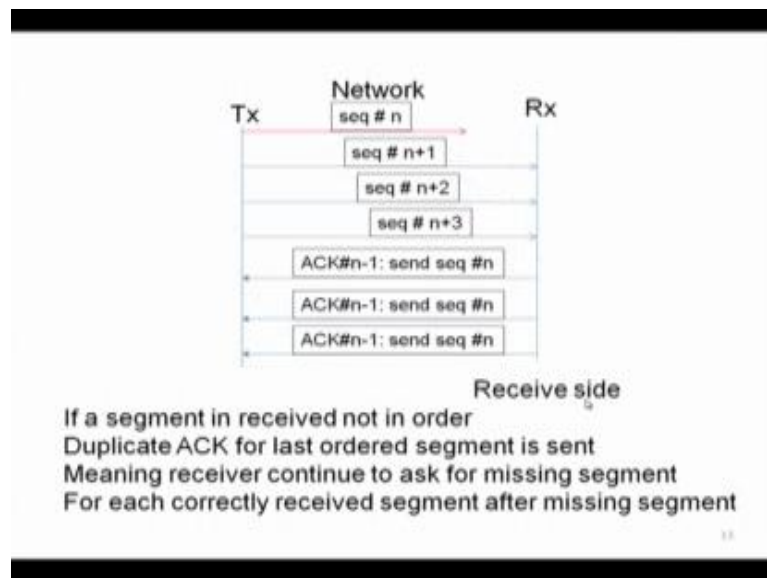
Network
Tx
Rx
seq # n
seq # n+1
seq # n+2
seq # n+3
ACK#n-1: send seq #n
ACK#n-1: send seq #n
ACK#n-1: send seq #n
Receive side

If a segment in received not in order
Duplicate ACK for last ordered segment is sent
Meaning receiver continue to ask for missing segment
For each correctly received segment after missing segment

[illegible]